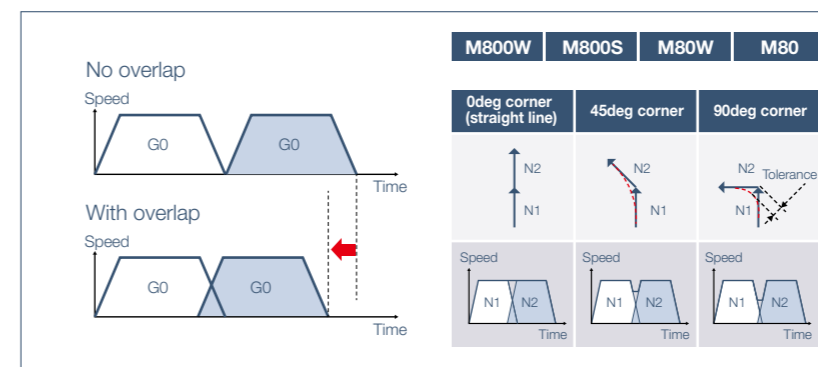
No overlap

Speed

G0

G0

Time

With overlap

Speed

G0

G0

Time

| M800W | M800S | M80W | M80 |
|---|---|---|---|

| 0deg corner (straight line) | 45deg corner | 90deg corner |
|---|---|---|
| N2 N1 | N2 N1 | N2 Tolerance N1 |
| Speed N1 N2 Time | Speed N1 N2 Time | Speed N1 N2 Time |